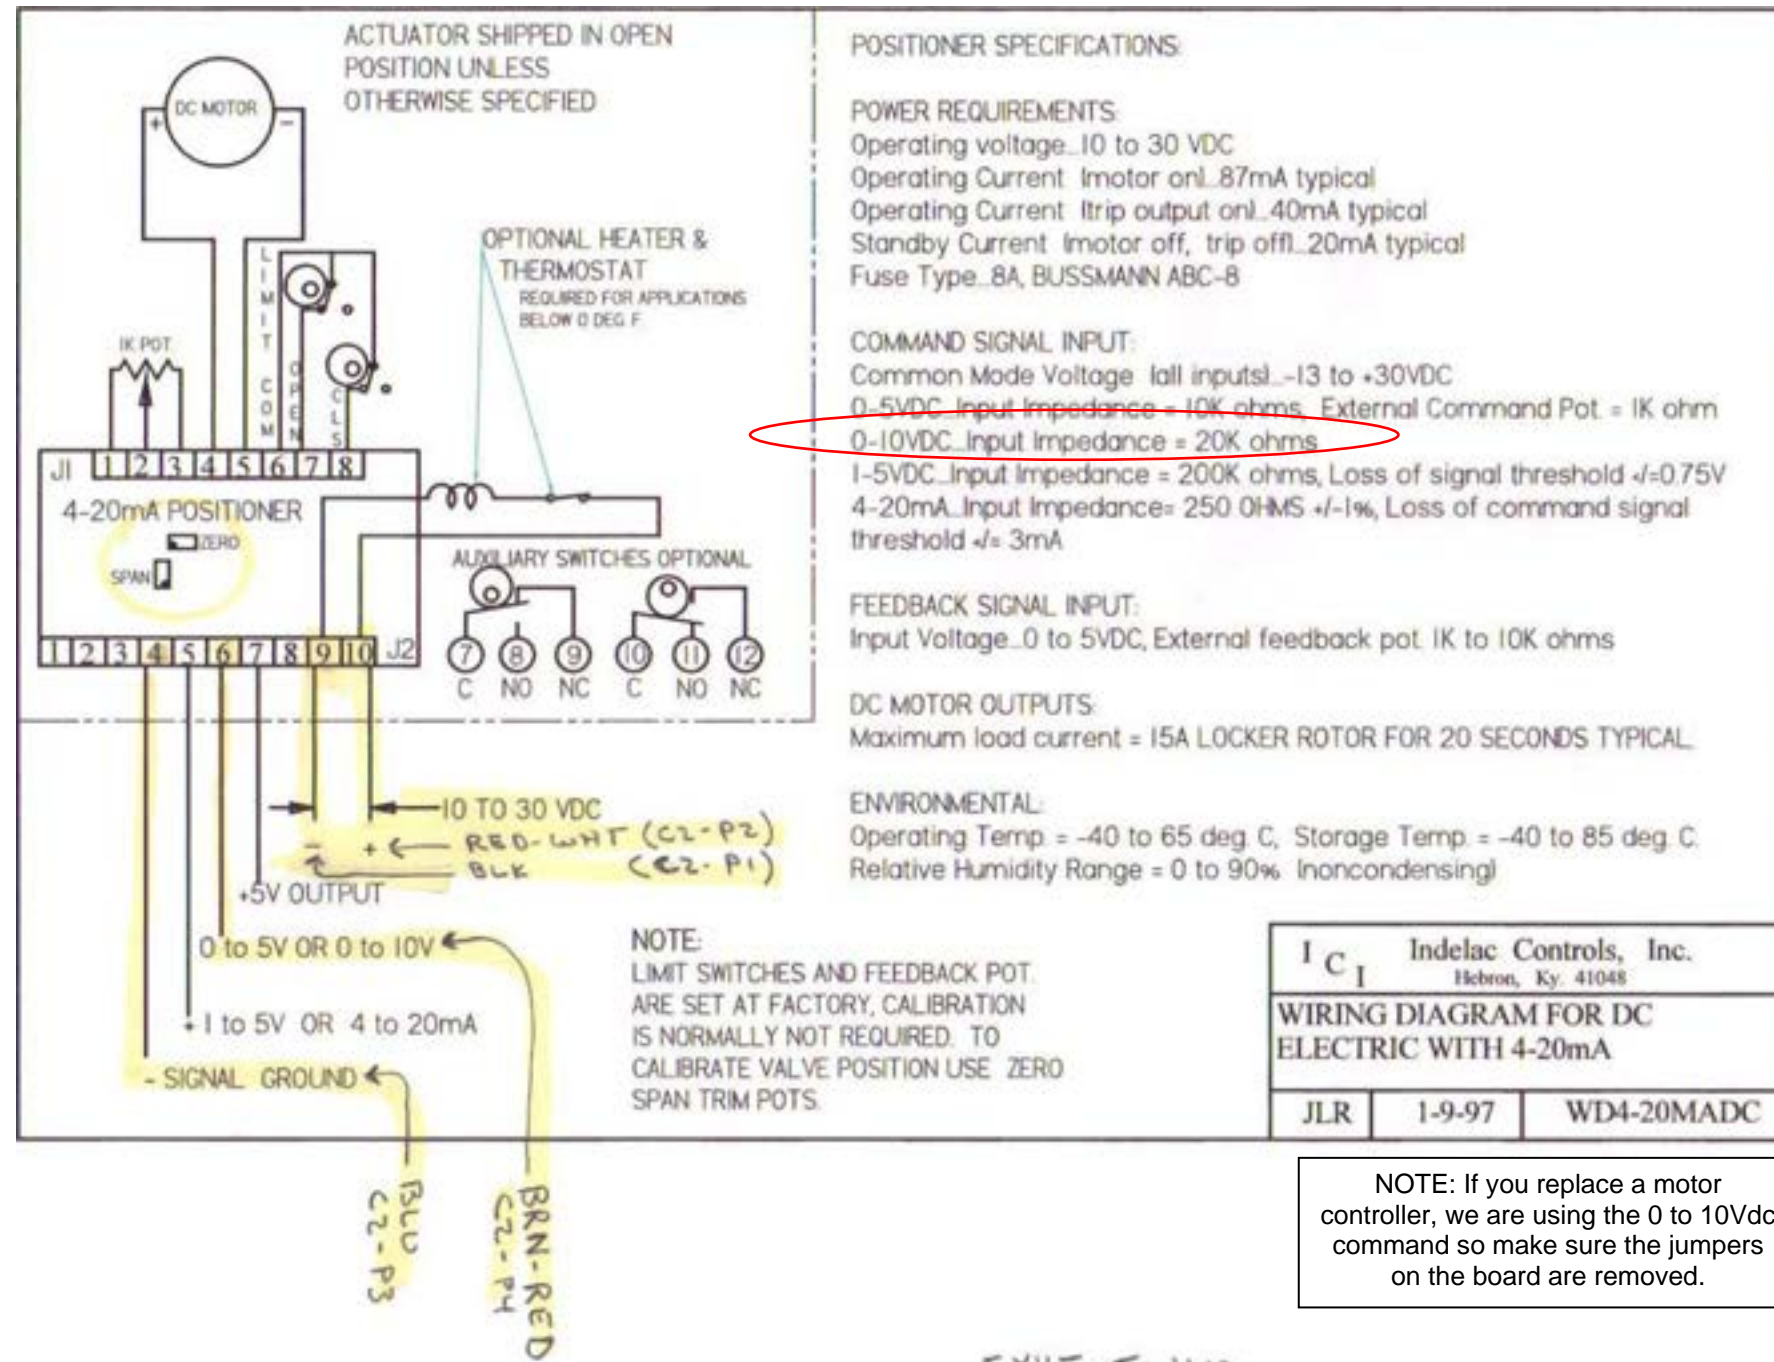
ACTUATOR SHIPPED IN OPEN POSITION UNLESS OTHERWISE SPECIFIED

DC MOTOR
+ −

OPTIONAL HEATER & THERMOSTAT
REQUIRED FOR APPLICATIONS BELOW 0 DEG F

IK POT

LIMIT
COM
OPEN
CLS

JI 1 2 3 4 5 6 7 8

4-20mA POSITIONER
ZERO
SPAN

AUXILIARY SWITCHES OPTIONAL

1 2 3 4 5 6 7 8 9 10 J2

7 8 9 10 11 12
C NO NC C NO NC

10 TO 30 VDC
+ ← RED-WHT (C2-P2)
− BLK (C2-P1)
+5V OUTPUT
0 to 5V OR 0 to 10V
+ I to 5V OR 4 to 20mA
- SIGNAL GROUND

BLU C2-P3
BRN-RED C2-P4

POSITIONER SPECIFICATIONS

POWER REQUIREMENTS
Operating voltage..10 to 30 VDC
Operating Current (motor on)..87mA typical
Operating Current (trip output on)..40mA typical
Standby Current (motor off, trip off)..20mA typical
Fuse Type..8A, BUSSMANN ABC-8

COMMAND SIGNAL INPUT
Common Mode Voltage (all inputs)..-13 to +30VDC
0-5VDC..Input Impedance = 10K ohms, External Command Pot = 1K ohm
0-10VDC..Input Impedance = 20K ohms
1-5VDC..Input Impedance = 200K ohms, Loss of signal threshold +/-0.75V
4-20mA..Input Impedance= 250 OHMS +/-1%, Loss of command signal threshold +/- 3mA

FEEDBACK SIGNAL INPUT
Input Voltage..0 to 5VDC, External feedback pot 1K to 10K ohms

DC MOTOR OUTPUTS
Maximum load current = 15A LOCKER ROTOR FOR 20 SECONDS TYPICAL

ENVIRONMENTAL
Operating Temp = -40 to 65 deg C, Storage Temp = -40 to 85 deg C
Relative Humidity Range = 0 to 90% (noncondensing)

NOTE:
LIMIT SWITCHES AND FEEDBACK POT ARE SET AT FACTORY, CALIBRATION IS NORMALLY NOT REQUIRED. TO CALIBRATE VALVE POSITION USE ZERO SPAN TRIM POTS.

I C I Indelac Controls, Inc.
Hebron, Ky. 41048
WIRING DIAGRAM FOR DC ELECTRIC WITH 4-20mA
JLR 1-9-97 WD4-20MADC

NOTE: If you replace a motor controller, we are using the 0 to 10Vdc command so make sure the jumpers on the board are removed.

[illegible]